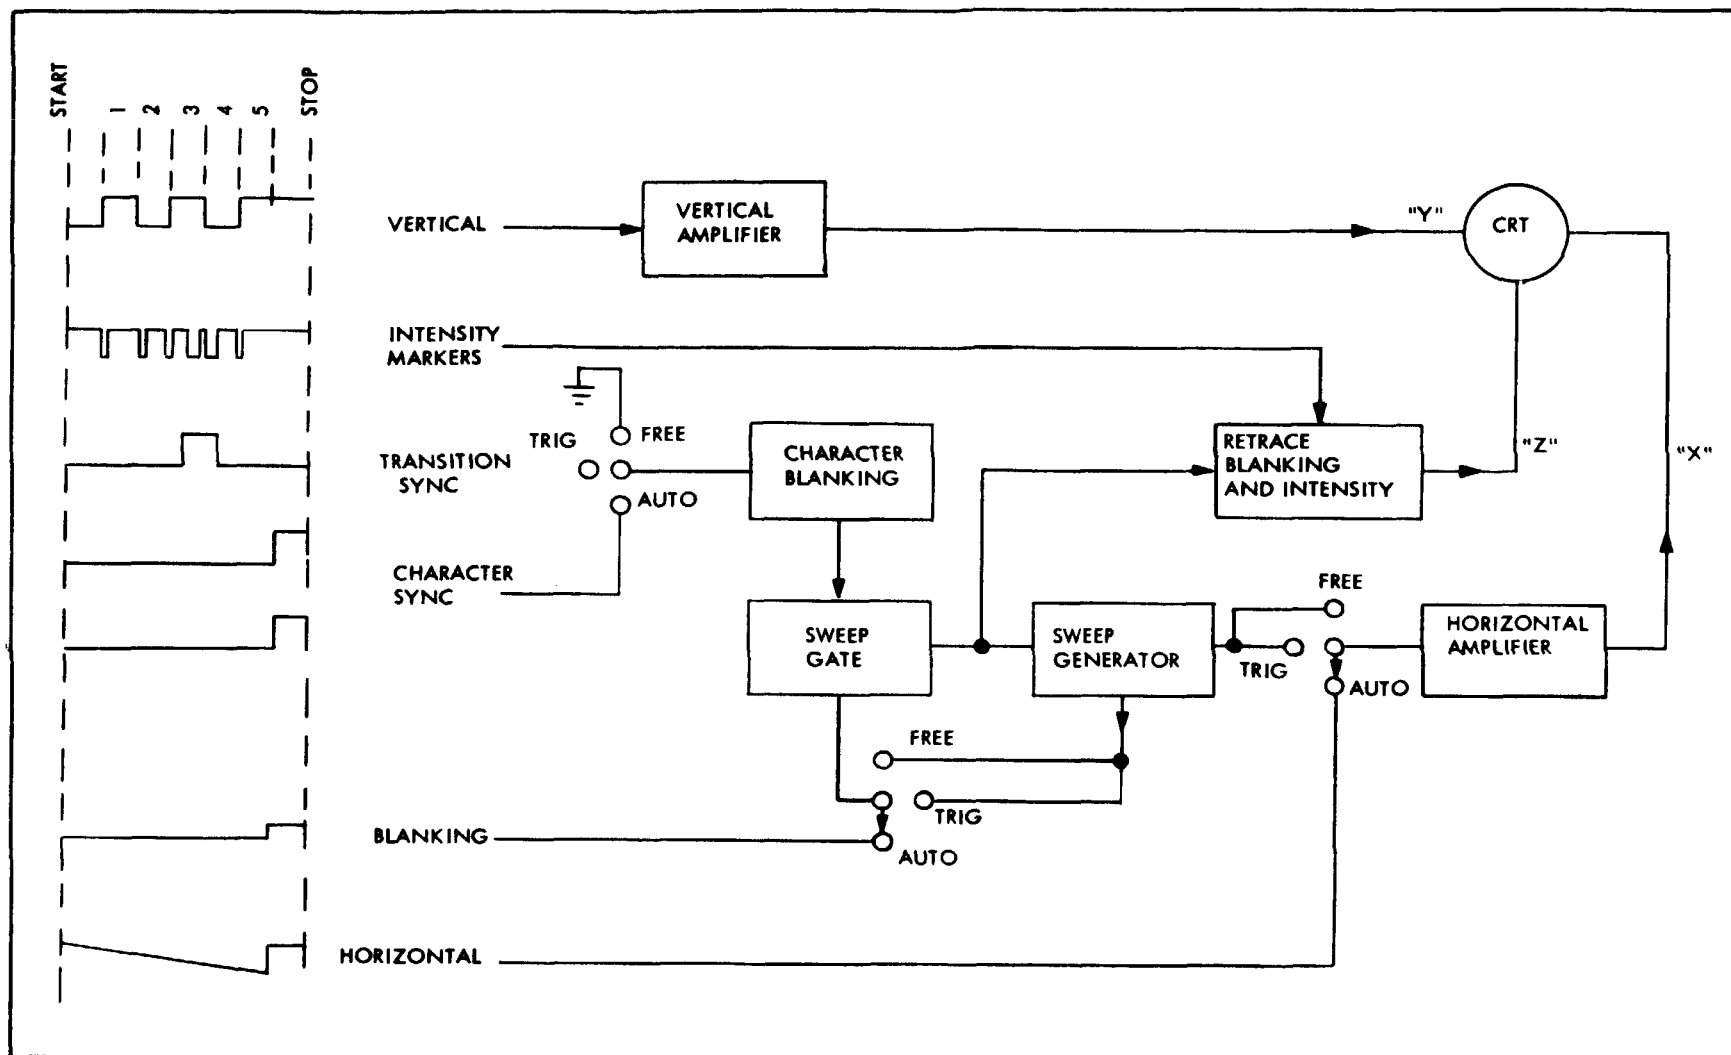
START
1
2
3
4
5
STOP

VERTICAL
VERTICAL AMPLIFIER
"Y"
CRT

INTENSITY MARKERS

TRIG
FREE
TRANSITION SYNC
AUTO
CHARACTER BLANKING
RETRACE BLANKING AND INTENSITY
"Z"
"X"

CHARACTER SYNC

FREE
SWEEP GATE
SWEEP GENERATOR
TRIG
AUTO
HORIZONTAL AMPLIFIER

FREE
TRIG
BLANKING
AUTO

HORIZONTAL